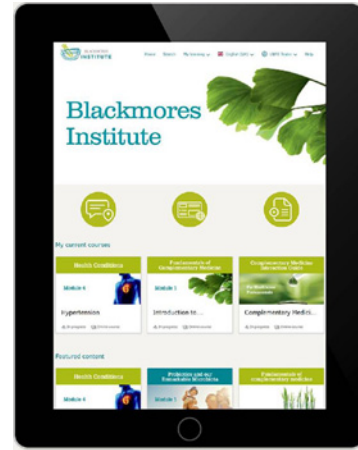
BLACKMORES INSTITUTE

Home Search My learning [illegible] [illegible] Help

Blackmores Institute

My current courses

Health Conditions

Module 4

Hypertension

Fundamentals of Complementary Medicine

Module 1

Introduction to...

Complementary Medicine Interaction Guide

Complementary Medici...

Featured content

Health Conditions

Module 4

Probiotics and our Remarkable Microbiota

Module 1

Fundamentals of complementary medicine